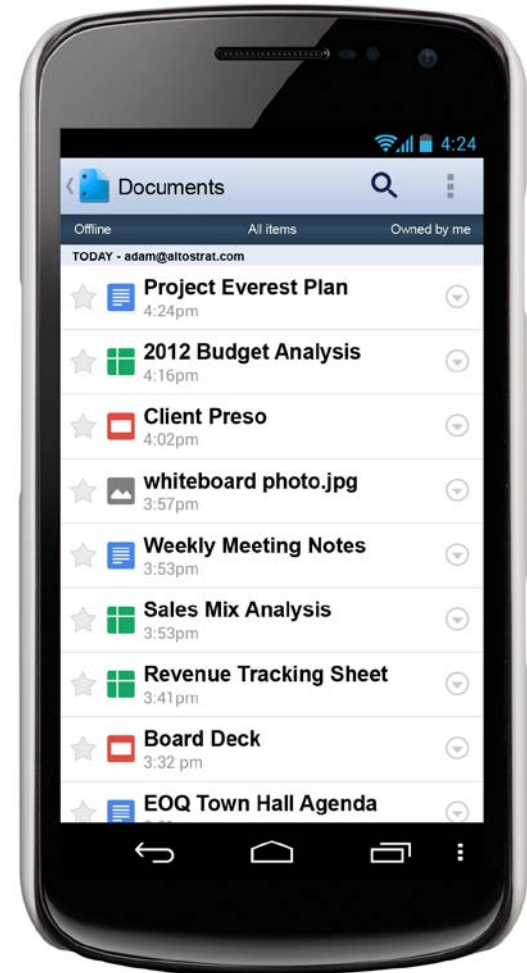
4:24

Documents

Offline All items Owned by me

TODAY - adam@altostrat.com

Project Everest Plan
4:24pm

2012 Budget Analysis
4:16pm

Client Preso
4:02pm

whiteboard photo.jpg
3:57pm

Weekly Meeting Notes
3:53pm

Sales Mix Analysis
3:53pm

Revenue Tracking Sheet
3:41pm

Board Deck
3:32 pm

EOQ Town Hall Agenda
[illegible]